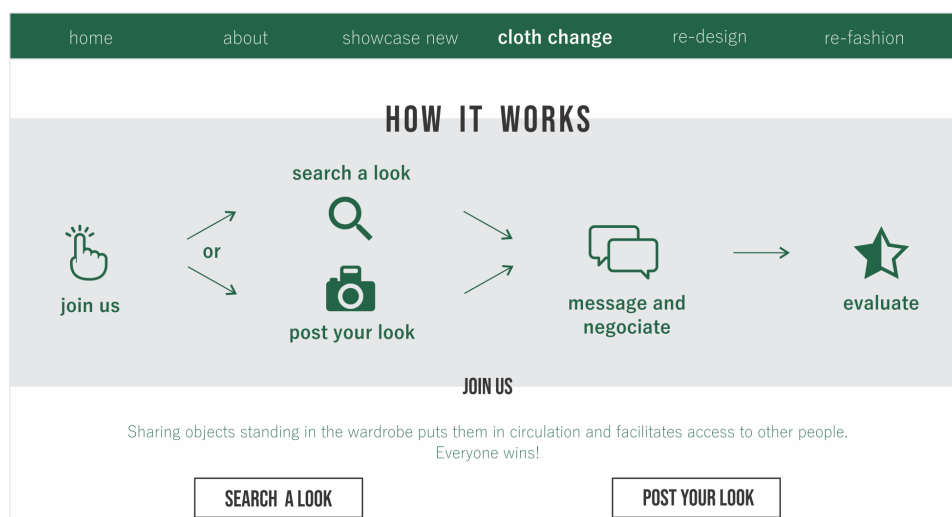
home about showcase new cloth change re-design re-fashion

HOW IT WORKS

search a look

join us

or

post your look

message and negociate

evaluate

JOIN US

Sharing objects standing in the wardrobe puts them in circulation and facilitates access to other people. Everyone wins!

SEARCH A LOOK

POST YOUR LOOK